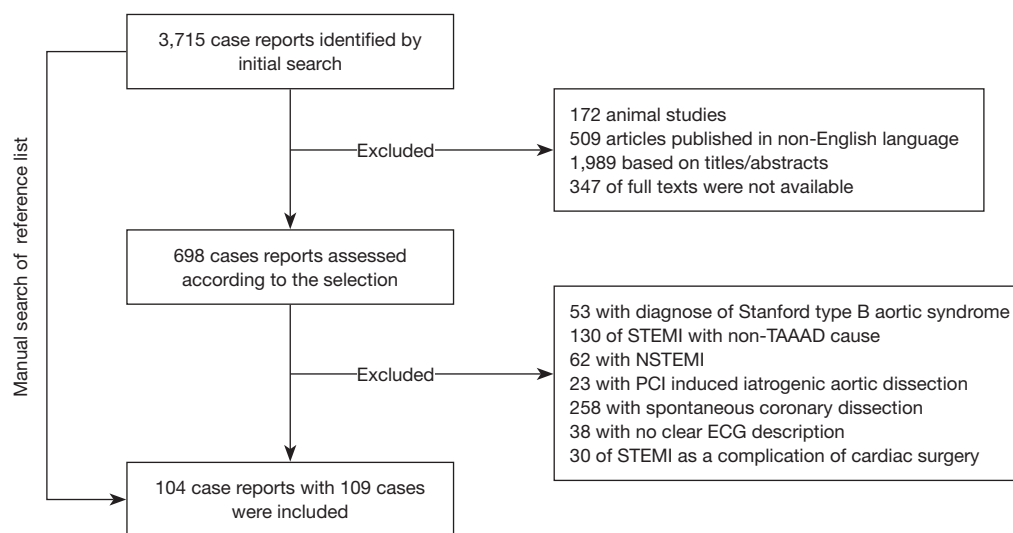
3,715 case reports identified by initial search

Manual search of reference list

Excluded

172 animal studies
509 articles published in non-English language
1,989 based on titles/abstracts
347 of full texts were not available

698 cases reports assessed according to the selection

Excluded

53 with diagnose of Stanford type B aortic syndrome
130 of STEMI with non-TAAAD cause
62 with NSTEMI
23 with PCI induced iatrogenic aortic dissection
258 with spontaneous coronary dissection
38 with no clear ECG description
30 of STEMI as a complication of cardiac surgery

104 case reports with 109 cases were included